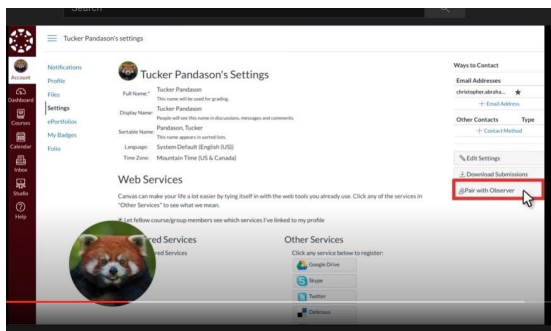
Search

Tucker Pandason's settings

Account
Dashboard
Courses
Calendar
Inbox
Studio
Help

Notifications
Profile
Files
Settings
ePortfolios
My Badges
Folio

Tucker Pandason's Settings

Full Name:* Tucker Pandason
This name will be used for grading.
Display Name: Tucker Pandason
People will see this name in discussions, messages and comments.
Sortable Name: Pandason, Tucker
This name appears in sorted lists.
Language: System Default (English (US))
Time Zone: Mountain Time (US & Canada)

Web Services

Canvas can make your life a lot easier by tying itself in with the web tools you already use. Click any of the services in "Other Services" to see what we mean.

Let fellow course/group members see which services I've linked to my profile

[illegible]red Services
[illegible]red Services

Other Services
Click any service below to register:
Google Drive
Skype
Twitter
Delicious

Ways to Contact
Email Addresses
christopher.abraha...
+ Email Address
Other Contacts Type
+ Contact Method

Edit Settings
Download Submissions
Pair with Observer